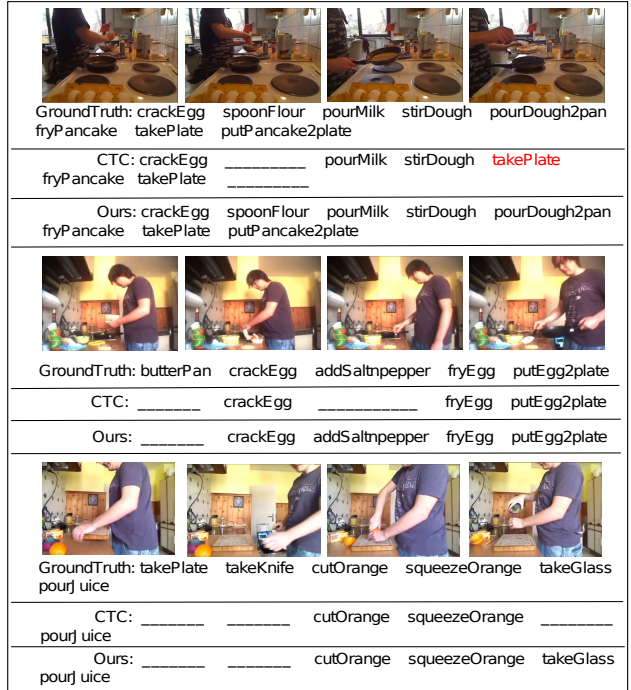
GroundTruth: crackEgg spoonFlour pourMilk stirDough pourDough2pan fryPancake takePlate putPancake2plate

CTC: crackEgg _________ pourMilk stirDough takePlate fryPancake takePlate _________

Ours: crackEgg spoonFlour pourMilk stirDough pourDough2pan fryPancake takePlate putPancake2plate

GroundTruth: butterPan crackEgg addSaltnpepper fryEgg putEgg2plate

CTC: _______ crackEgg ___________ fryEgg putEgg2plate

Ours: _______ crackEgg addSaltnpepper fryEgg putEgg2plate

GroundTruth: takePlate takeKnife cutOrange squeezeOrange takeGlass pourJuice

CTC: _______ _______ cutOrange squeezeOrange _______ pourJuice

Ours: _______ _______ cutOrange squeezeOrange takeGlass pourJuice